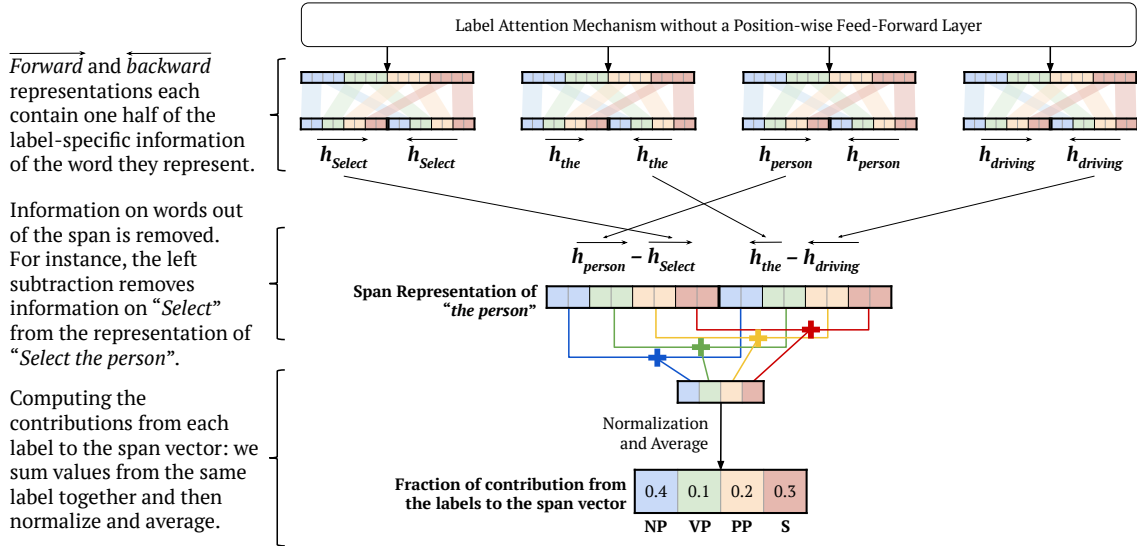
$\overrightarrow{Forward}$ and $\overleftarrow{backward}$ representations each contain one half of the label-specific information of the word they represent.

Information on words out of the span is removed. For instance, the left subtraction removes information on "*Select*" from the representation of "*Select the person*".

Computing the contributions from each label to the span vector: we sum values from the same label together and then normalize and average.

Label Attention Mechanism without a Position-wise Feed-Forward Layer

$\overrightarrow{h}_{Select}$ $\overleftarrow{h}_{Select}$ $\overrightarrow{h}_{the}$ $\overleftarrow{h}_{the}$ $\overrightarrow{h}_{person}$ $\overleftarrow{h}_{person}$ $\overrightarrow{h}_{driving}$ $\overleftarrow{h}_{driving}$

$\overrightarrow{h}_{person} - \overrightarrow{h}_{Select}$ $\overleftarrow{h}_{the} - \overleftarrow{h}_{driving}$

Span Representation of "*the person*"

Normalization and Average

Fraction of contribution from the labels to the span vector

| 0.4 | 0.1 | 0.2 | 0.3 |
|---|---|---|---|
| NP | VP | PP | S |